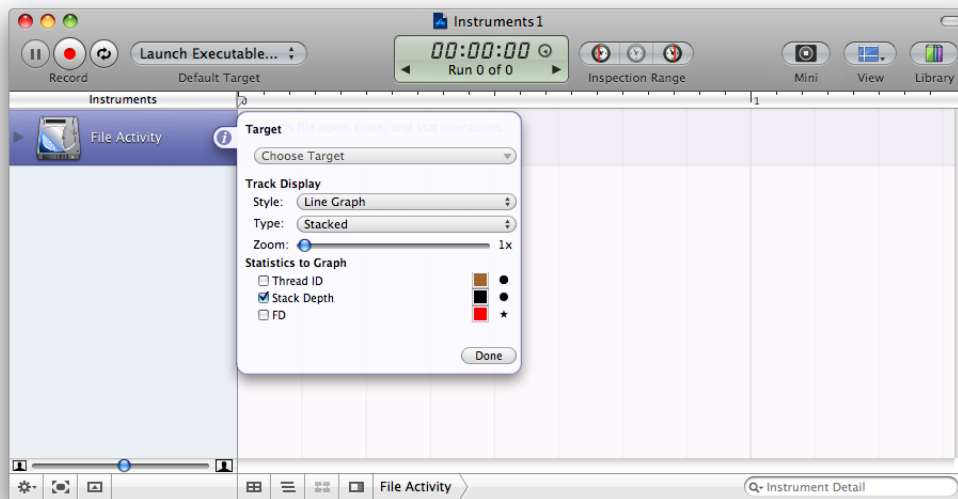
Instruments1

Record

Launch Executable...

Default Target

00:00:00

Run 0 of 0

Inspection Range

Mini

View

Library

Instruments

0

1

File Activity

file open, close, and stat operations

Target

Choose Target

Track Display

Style: Line Graph

Type: Stacked

Zoom: 1x

Statistics to Graph

Thread ID

Stack Depth

FD

Done

File Activity

Instrument Detail